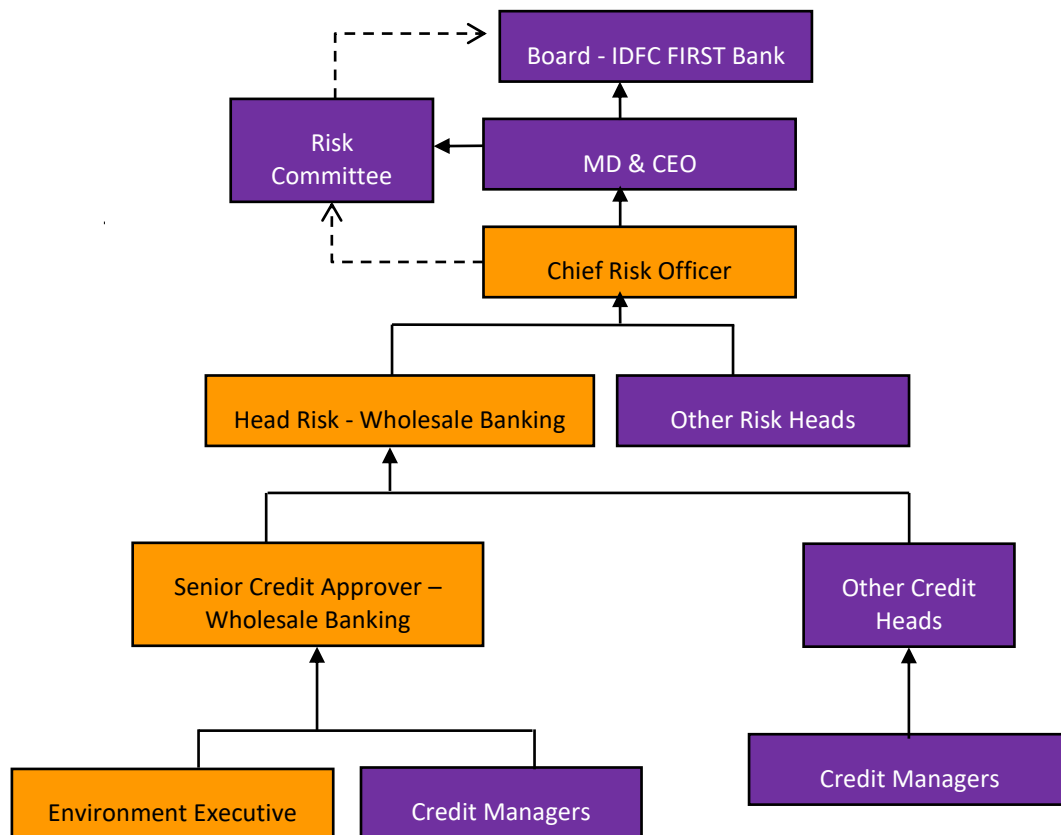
Board - IDFC FIRST Bank

Risk Committee

MD & CEO

Chief Risk Officer

Head Risk - Wholesale Banking

Other Risk Heads

Senior Credit Approver – Wholesale Banking

Other Credit Heads

Environment Executive

Credit Managers

Credit Managers